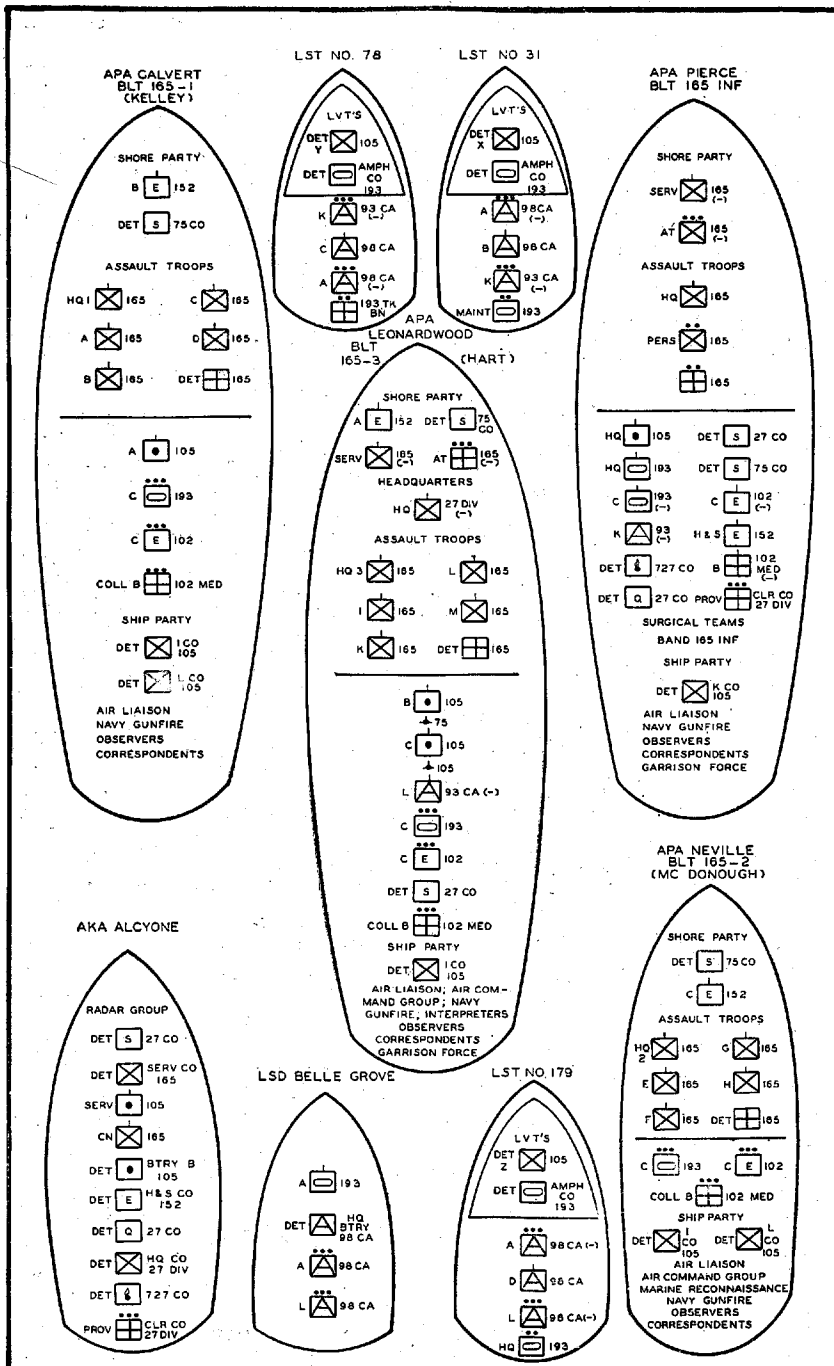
APA CALVERT
BLT 165-1
(KELLEY)

SHORE PARTY

B E 152

DET S 75 CO

ASSAULT TROOPS

HQ 1 165 C 165

A 165 D 165

B 165 DET 165

A 105

C 193

C E 102

COLL B 102 MED

SHIP PARTY

DET I CO 105

DET L CO 105

AIR LIAISON
NAVY GUNFIRE
OBSERVERS
CORRESPONDENTS

LST NO. 78

LVT'S

DET Y 105

DET AMPH CO 193

K 93 CA (-)

C 98 CA

A 98 CA (-)

193 TK BN

LST NO 31

LVT'S

DET X 105

DET AMPH CO 193

A 98 CA (-)

B 98 CA

K 93 CA (-)

MAINT 193

APA PIERCE
BLT 165 INF

SHORE PARTY

SERV 165 (-)

AT 165 (-)

ASSAULT TROOPS

HQ 165

PERS 165

165

HQ 105 DET S 27 CO

HQ 193 DET S 75 CO

C 193 (-) C E 102 (-)

K 93 (-) H & S E 152

DET 727 CO B 102 MED (-)

DET Q 27 CO PROV CLR CO 27 DIV

SURGICAL TEAMS

BAND 165 INF

SHIP PARTY

DET K CO 105

AIR LIAISON
NAVY GUNFIRE
OBSERVERS
CORRESPONDENTS
GARRISON FORCE

APA
LEONARDWOOD
BLT
165-3
(HART)

SHORE PARTY

A E 152 DET S 75 CO

SERV 165 (-) AT 165 (-)

HEADQUARTERS

HQ 27 DIV (-)

ASSAULT TROOPS

HQ 3 165 L 165

I 165 M 165

K 165 DET 165

B 105

75

C 105

105

L 93 CA (-)

C 193

C E 102

DET S 27 CO

COLL B 102 MED

SHIP PARTY

DET I CO 105

AIR LIAISON; AIR COMMAND GROUP; NAVY GUNFIRE; INTERPRETERS
OBSERVERS
CORRESPONDENTS
GARRISON FORCE

AKA ALCYONE

RADAR GROUP

DET S 27 CO

DET SERV CO 165

SERV 105

CN 165

DET BTRY B 105

DET E H&S CO 152

DET Q 27 CO

DET HQ CO 27 DIV

DET 727 CO

PROV CLR CO 27 DIV

LSD BELLE GROVE

A 193

DET HQ BTRY 98 CA

A 98 CA

L 98 CA

LST NO. 179

LVT'S

DET Z 105

DET AMPH CO 193

A 98 CA (-)

D 98 CA

L 98 CA (-)

HQ 193

APA NEVILLE
BLT 165-2
(MC DONOUGH)

SHORE PARTY

DET S 75 CO

C E 152

ASSAULT TROOPS

HQ 2 165 G 165

E 165 H 165

F 165 DET 165

C 193 C E 102

COLL B 102 MED

SHIP PARTY

DET I CO 105 DET L CO 105

AIR LIAISON
AIR COMMAND GROUP
MARINE RECONNAISSANCE
NAVY GUNFIRE
OBSERVERS
CORRESPONDENTS